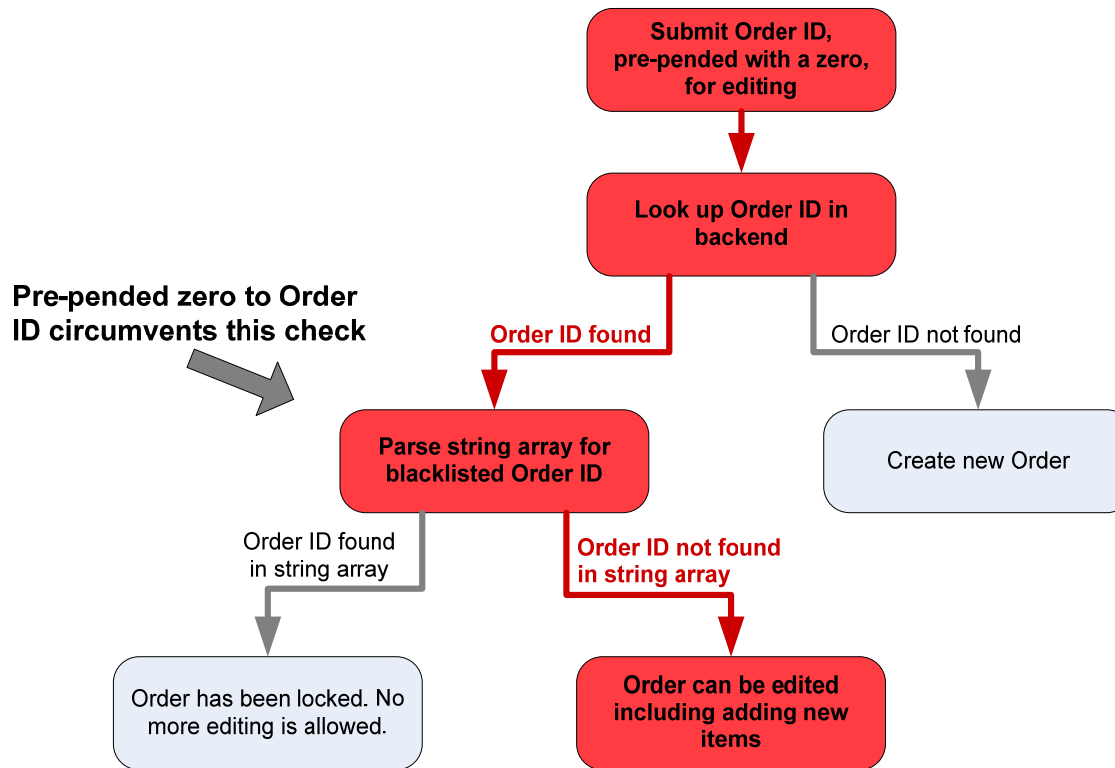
Submit Order ID, pre-pended with a zero, for editing

Look up Order ID in backend

Pre-pended zero to Order ID circumvents this check

Order ID found

Order ID not found

Parse string array for blacklisted Order ID

Create new Order

Order ID found in string array

Order ID not found in string array

Order has been locked. No more editing is allowed.

Order can be edited including adding new items